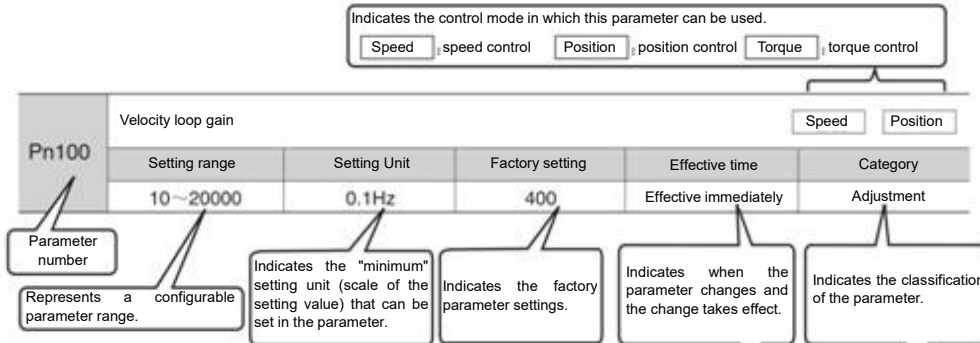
Indicates the control mode in which this parameter can be used.

Speed : speed control Position : position control Torque : torque control

| Pn100 | Velocity loop gain | | | | Speed Position |
|---|---|---|---|---|---|
| | Setting range | Setting Unit | Factory setting | Effective time | Category |
| | 10～20000 | 0.1Hz | 400 | Effective immediately | Adjustment |

Parameter number

Represents a configurable parameter range.

Indicates the "minimum" setting unit (scale of the setting value) that can be set in the parameter.

Indicates the factory parameter settings.

Indicates when the parameter changes and the change takes effect.

Indicates the classification of the parameter.